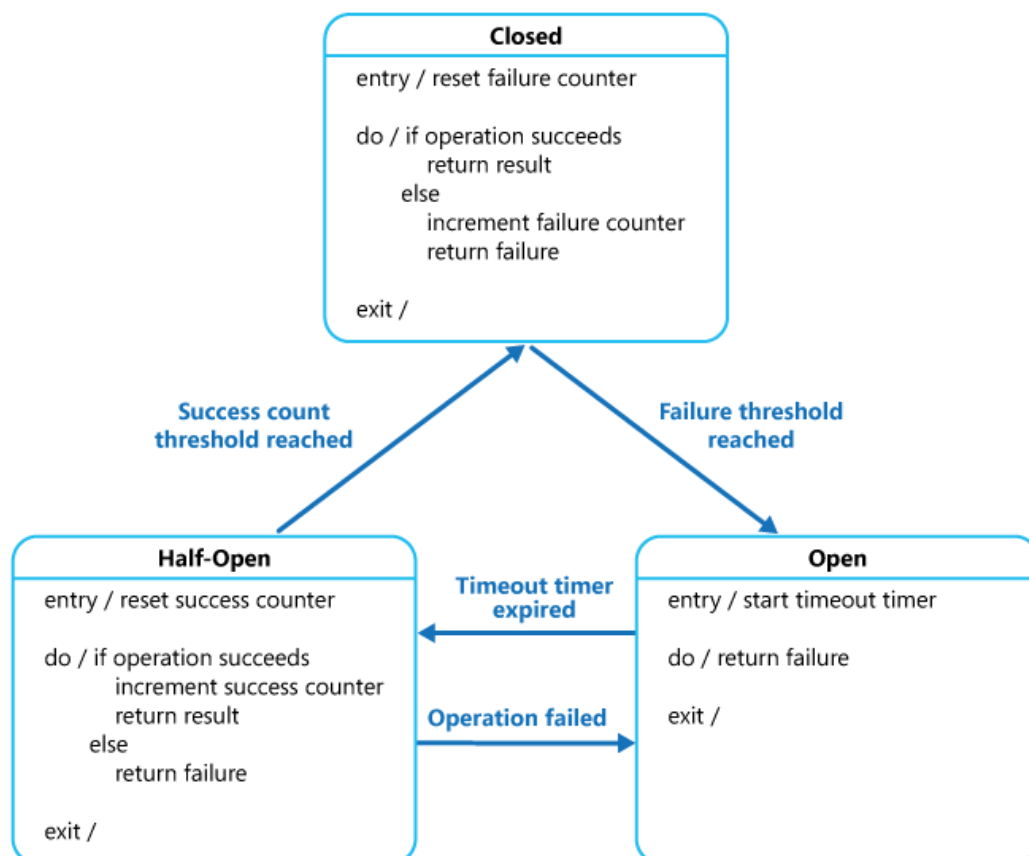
Closed

entry / reset failure counter

do / if operation succeeds
return result
else
increment failure counter
return failure

exit /

Success count threshold reached

Failure threshold reached

Half-Open

entry / reset success counter

do / if operation succeeds
increment success counter
return result
else
return failure

exit /

Timeout timer expired

Operation failed

Open

entry / start timeout timer

do / return failure

exit /